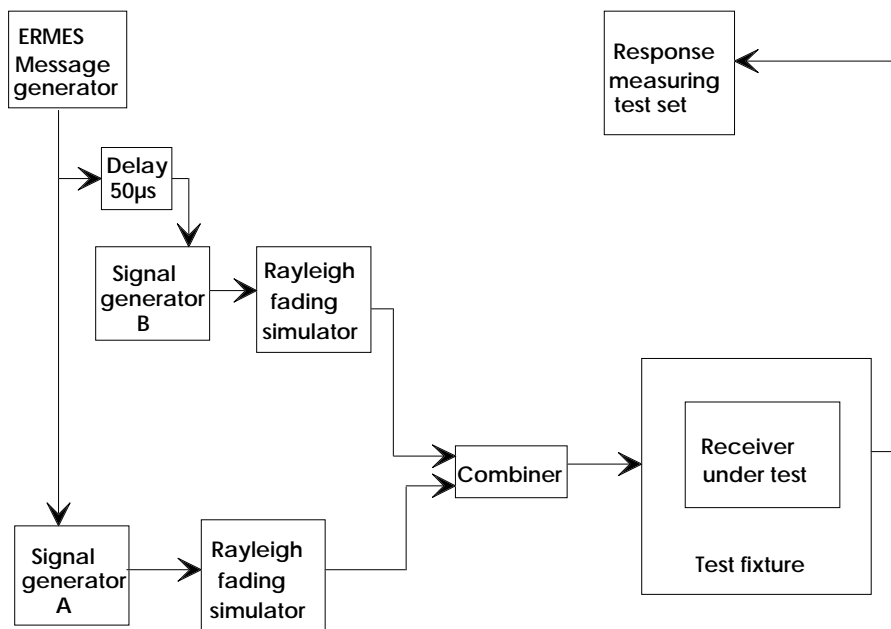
ERMES Message generator

Response measuring test set

Delay 50µs

Signal generator B

Rayleigh fading simulator

Combiner

Receiver under test

Test fixture

Signal generator A

Rayleigh fading simulator